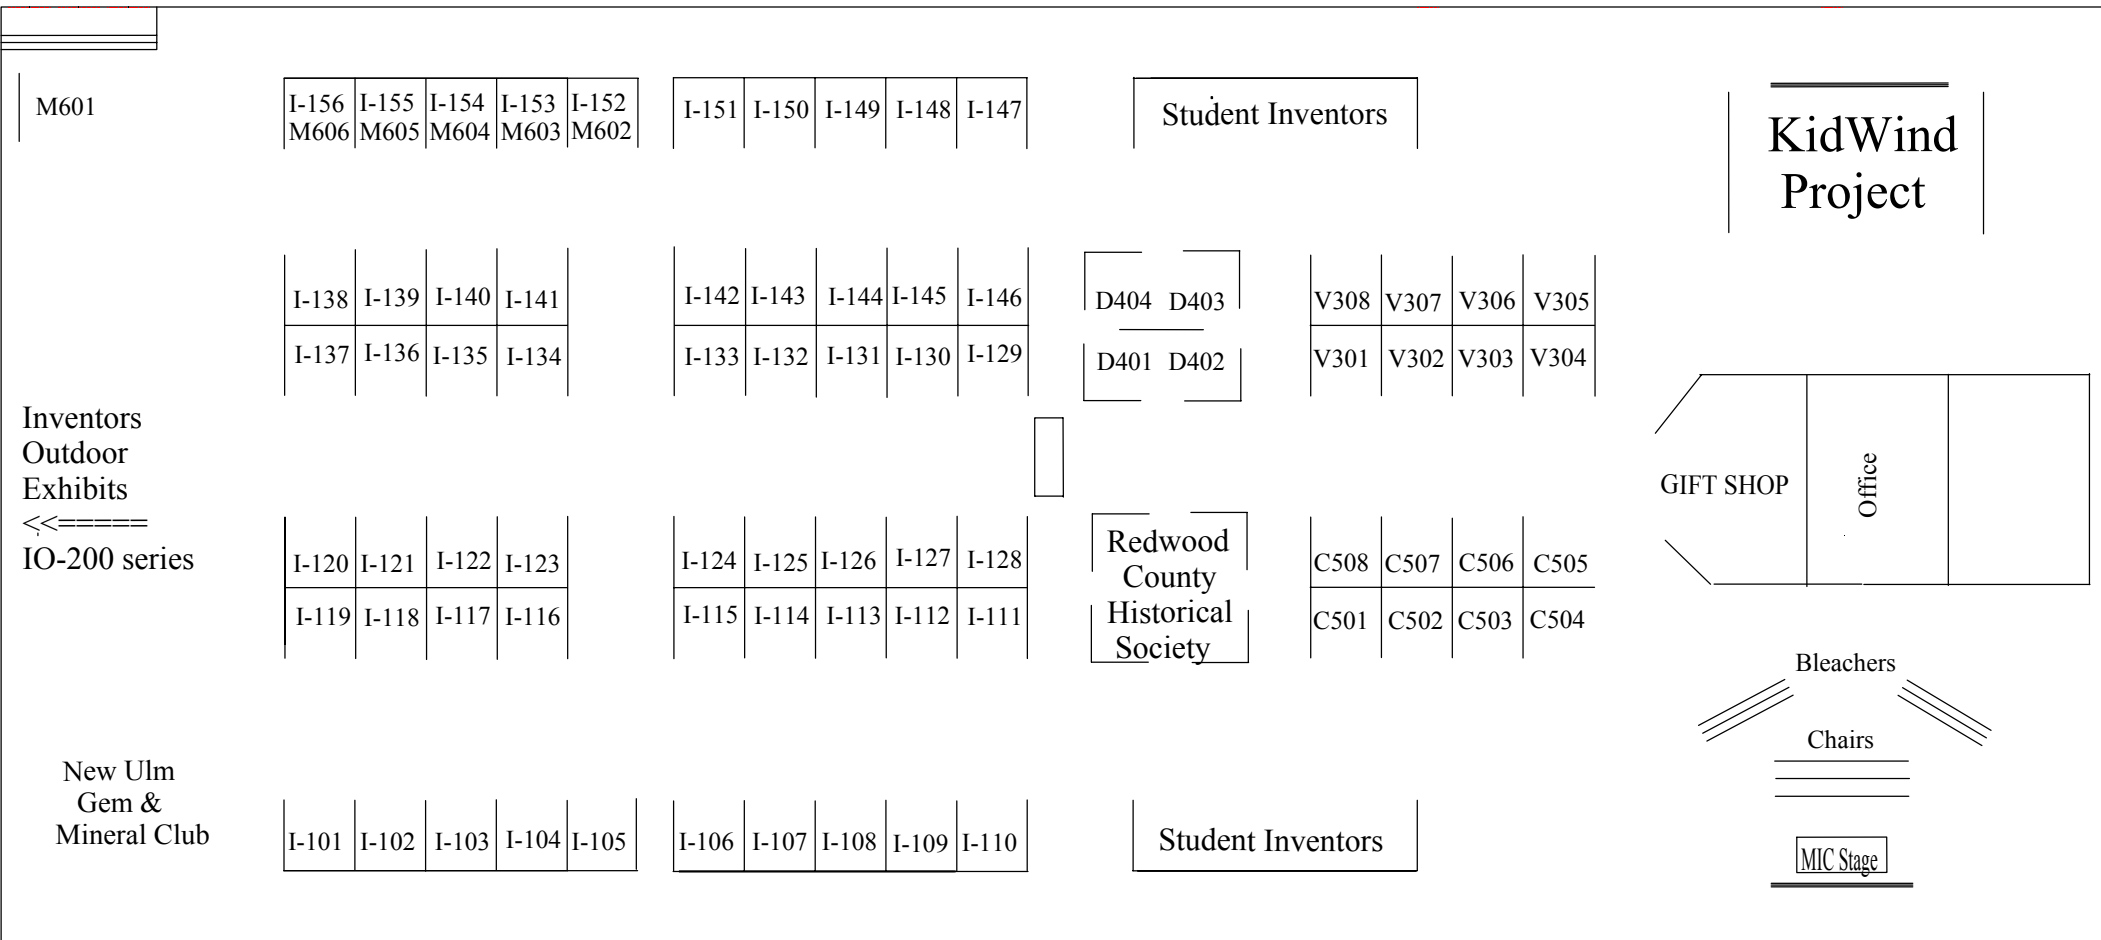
M601

| I-156 M606 | I-155 M605 | I-154 M604 | I-153 M603 | I-152 M602 |
|---|---|---|---|---|

| I-151 | I-150 | I-149 | I-148 | I-147 |
|---|---|---|---|---|

Student Inventors

KidWind Project

| I-138 | I-139 | I-140 | I-141 |
|---|---|---|---|
| I-137 | I-136 | I-135 | I-134 |

| I-142 | I-143 | I-144 | I-145 | I-146 |
|---|---|---|---|---|
| I-133 | I-132 | I-131 | I-130 | I-129 |

| D404 | D403 |
|---|---|
| D401 | D402 |

| V308 | V307 | V306 | V305 |
|---|---|---|---|
| V301 | V302 | V303 | V304 |

Inventors Outdoor Exhibits <<===== IO-200 series

GIFT SHOP

Office

| I-120 | I-121 | I-122 | I-123 |
|---|---|---|---|
| I-119 | I-118 | I-117 | I-116 |

| I-124 | I-125 | I-126 | I-127 | I-128 |
|---|---|---|---|---|
| I-115 | I-114 | I-113 | I-112 | I-111 |

Redwood County Historical Society

| C508 | C507 | C506 | C505 |
|---|---|---|---|
| C501 | C502 | C503 | C504 |

Bleachers

Chairs

New Ulm Gem & Mineral Club

| I-101 | I-102 | I-103 | I-104 | I-105 |
|---|---|---|---|---|

| I-106 | I-107 | I-108 | I-109 | I-110 |
|---|---|---|---|---|

Student Inventors

MIC Stage